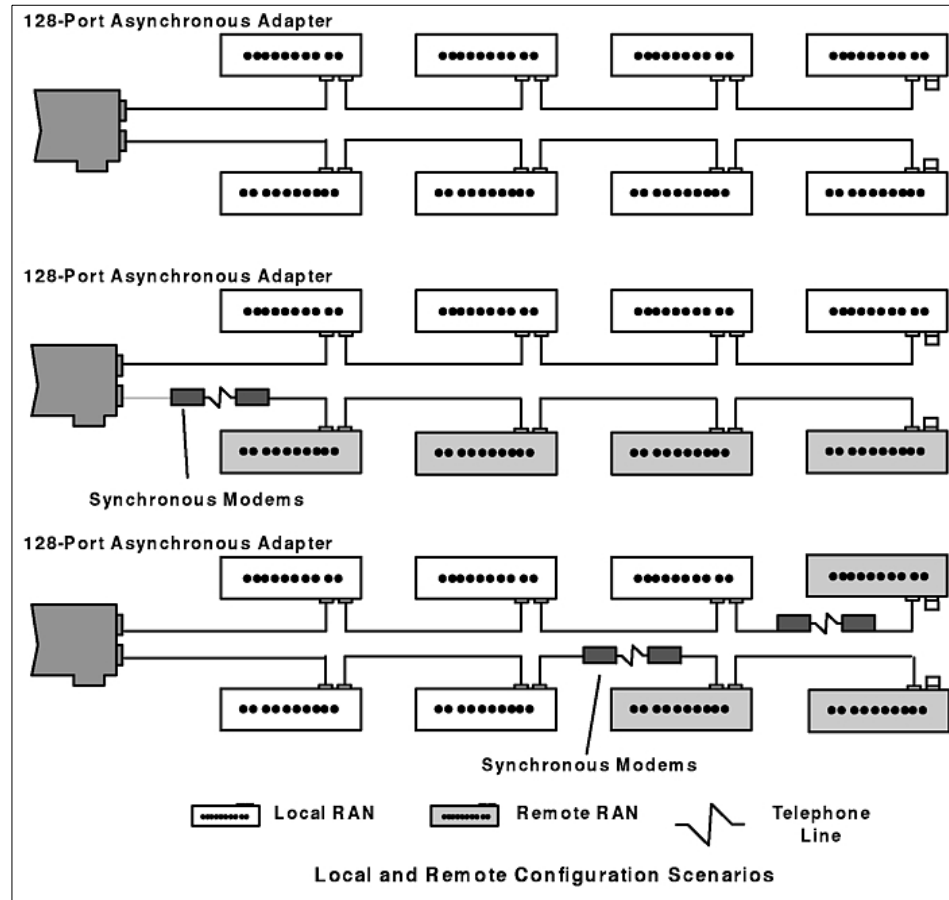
128-Port Asynchronous Adapter

128-Port Asynchronous Adapter

Synchronous Modems

128-Port Asynchronous Adapter

Synchronous Modems

Local RAN

Remote RAN

Telephone Line

Local and Remote Configuration Scenarios